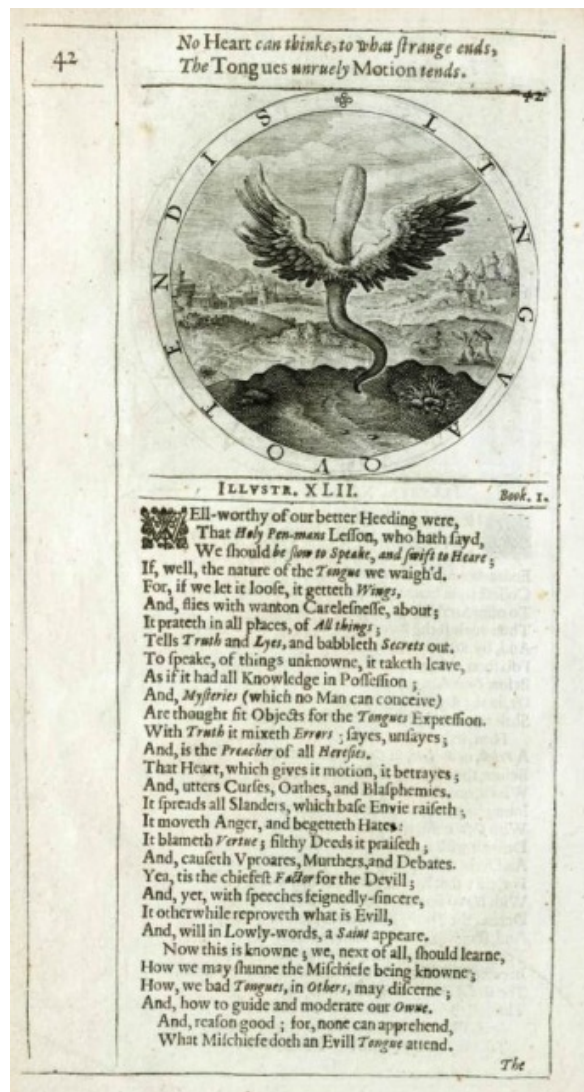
42

No Heart can thinke, to what strange ends,
The Tongues unruely Motion tends.

42

LINGVA QVO TENDIS

ILLVSTR. XLII. Book. I.

WEll-worthy of our better Heeding were,
That Holy Pen-mans Lesson, who hath sayd,
We should be slow to Speake, and swift to Heare;
If, well, the nature of the Tongue we waigh'd.
For, if we let it loose, it getteth Wings,
And, flies with wanton Carelesnesse, about;
It prateth in all places, of All things;
Tells Truth and Lyes, and babbleth Secrets out.
To speake, of things unknowne, it taketh leave,
As if it had all Knowledge in Possession;
And, Mysteries (which no Man can conceive)
Are thought fit Objects for the Tongues Expression.
With Truth it mixeth Errors; sayes, unsayes;
And, is the Preacher of all Heresies.
That Heart, which gives it motion, it betrayes;
And, utters Curses, Oathes, and Blasphemies.
It spreads all Slanders, which base Envie raiseth;
It moveth Anger, and begetteth Hates:
It blameth Vertue; filthy Deeds it praiseth;
And, causeth Vproares, Murthers, and Debates.
Yea, tis the chiefest Factor for the Devill;
And, yet, with speeches feignedly-sincere,
It otherwhile reproveth what is Evill,
And, will in Lowly-words, a Saint appeare.
Now this is knowne; we, next of all, should learne,
How we may shunne the Mischiefe being knowne;
How, we bad Tongues, in Others, may discerne;
And, how to guide and moderate our Owne.
And, reason good; for, none can apprehend,
What Mischiefe doth an Evill Tongue attend.

The